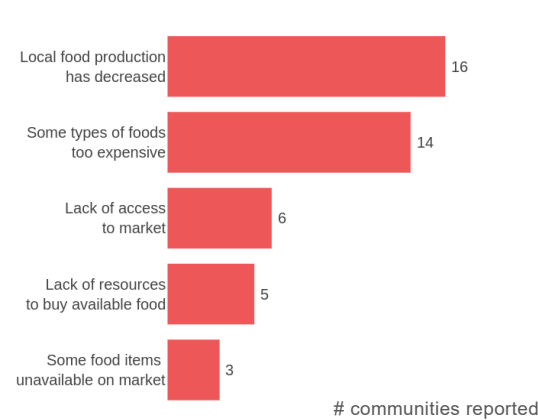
Local food production has decreased 16

Some types of foods too expensive 14

Lack of access to market 6

Lack of resources to buy available food 5

Some food items unavailable on market 3

# communities reported